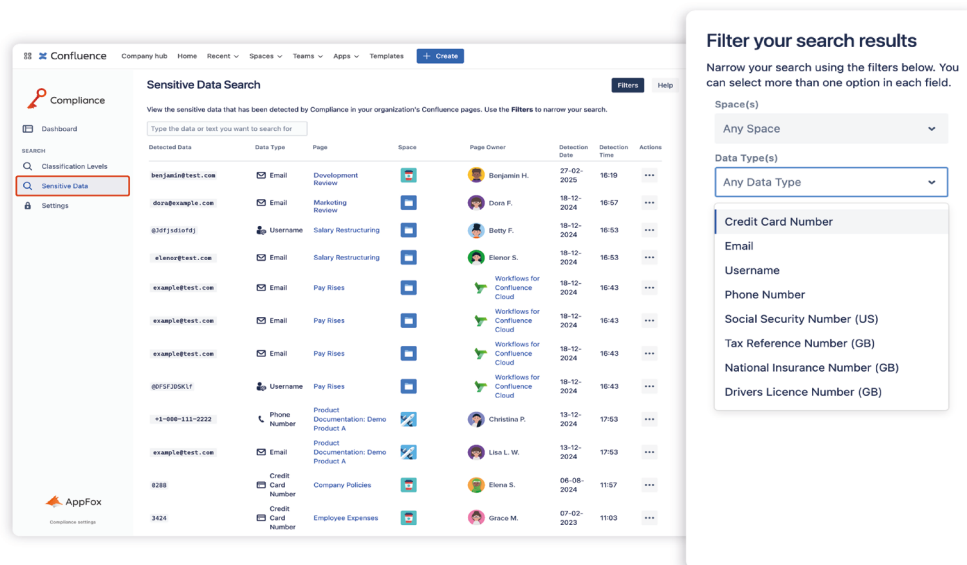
Confluence Company hub Home Recent Spaces Teams Apps Templates + Create

Compliance

Dashboard

SEARCH

Classification Levels

Sensitive Data

Settings

AppFox

Compliance settings

Sensitive Data Search

Filters Help

View the sensitive data that has been detected by Compliance in your organization's Confluence pages. Use the Filters to narrow your search.

Type the data or text you want to search for

| Detected Data | Data Type | Page | Space | Page Owner | Detection Date | Detection Time | Actions |
|---|---|---|---|---|---|---|---|
| benjamin@test.com | Email | Development Review | | Benjamin H. | 27-02-2025 | 16:19 | ••• |
| dora@example.com | Email | Marketing Review | | Dora F. | 18-12-2024 | 16:57 | ••• |
| @Jdfjsdiofdj | Username | Salary Restructuring | | Betty F. | 18-12-2024 | 16:53 | ••• |
| elenor@test.com | Email | Salary Restructuring | | Elenor S. | 18-12-2024 | 16:53 | ••• |
| example@test.com | Email | Pay Rises | | Workflows for Confluence Cloud | 18-12-2024 | 16:43 | ••• |
| example@test.com | Email | Pay Rises | | Workflows for Confluence Cloud | 18-12-2024 | 16:43 | ••• |
| example@test.com | Email | Pay Rises | | Workflows for Confluence Cloud | 18-12-2024 | 16:43 | ••• |
| @DFSFJDSKlf | Username | Pay Rises | | Workflows for Confluence Cloud | 18-12-2024 | 16:43 | ••• |
| +1-000-111-2222 | Phone Number | Product Documentation: Demo Product A | | Christina P. | 13-12-2024 | 17:53 | ••• |
| example@test.com | Email | Product Documentation: Demo Product A | | Lisa L. W. | 13-12-2024 | 17:53 | ••• |
| 0288 | Credit Card Number | Company Policies | | Elena S. | 06-08-2024 | 11:57 | ••• |
| 3424 | Credit Card Number | Employee Expenses | | Grace M. | 07-02-2023 | 11:03 | ••• |

Filter your search results

Narrow your search using the filters below. You can select more than one option in each field.

Space(s)

Any Space

Data Type(s)

Any Data Type

Credit Card Number
Email
Username
Phone Number
Social Security Number (US)
Tax Reference Number (GB)
National Insurance Number (GB)
Drivers Licence Number (GB)